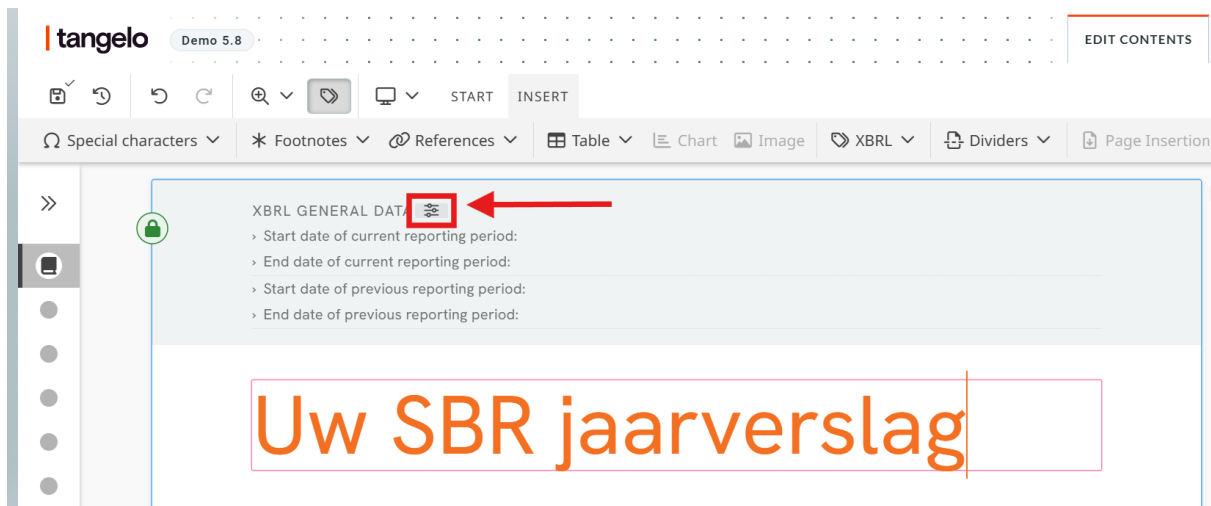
tangelo Demo 5.8

EDIT CONTENTS

START INSERT

Special characters Footnotes References Table Chart Image XBRL Dividers Page Insertion

XBRL GENERAL DATA
› Start date of current reporting period:
› End date of current reporting period:
› Start date of previous reporting period:
› End date of previous reporting period:

Uw SBR jaarverslag